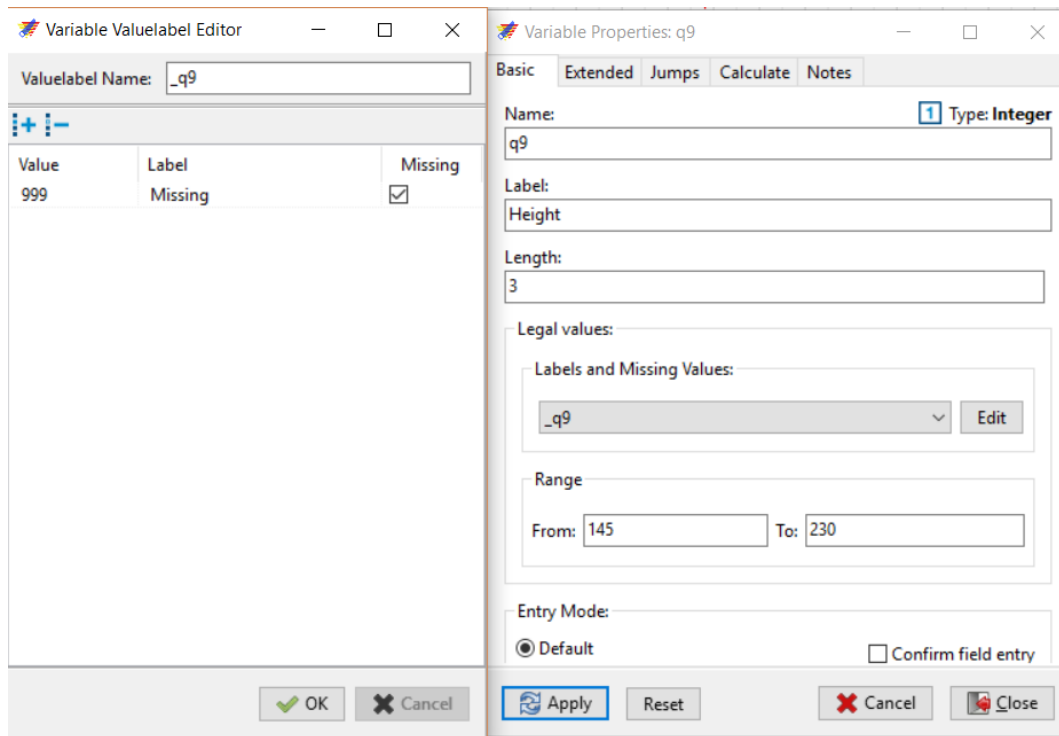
Variable Valuelabel Editor

Valuelabel Name: _q9

| Value | Label | Missing |
|---|---|---|
| 999 | Missing | ☑ |

OK
Cancel

Variable Properties: q9

Basic
Extended
Jumps
Calculate
Notes

Name:
1 Type: Integer
q9

Label:
Height

Length:
3

Legal values:

Labels and Missing Values:
_q9
Edit

Range
From: 145
To: 230

Entry Mode:
Default
Confirm field entry

Apply
Reset
Cancel
Close